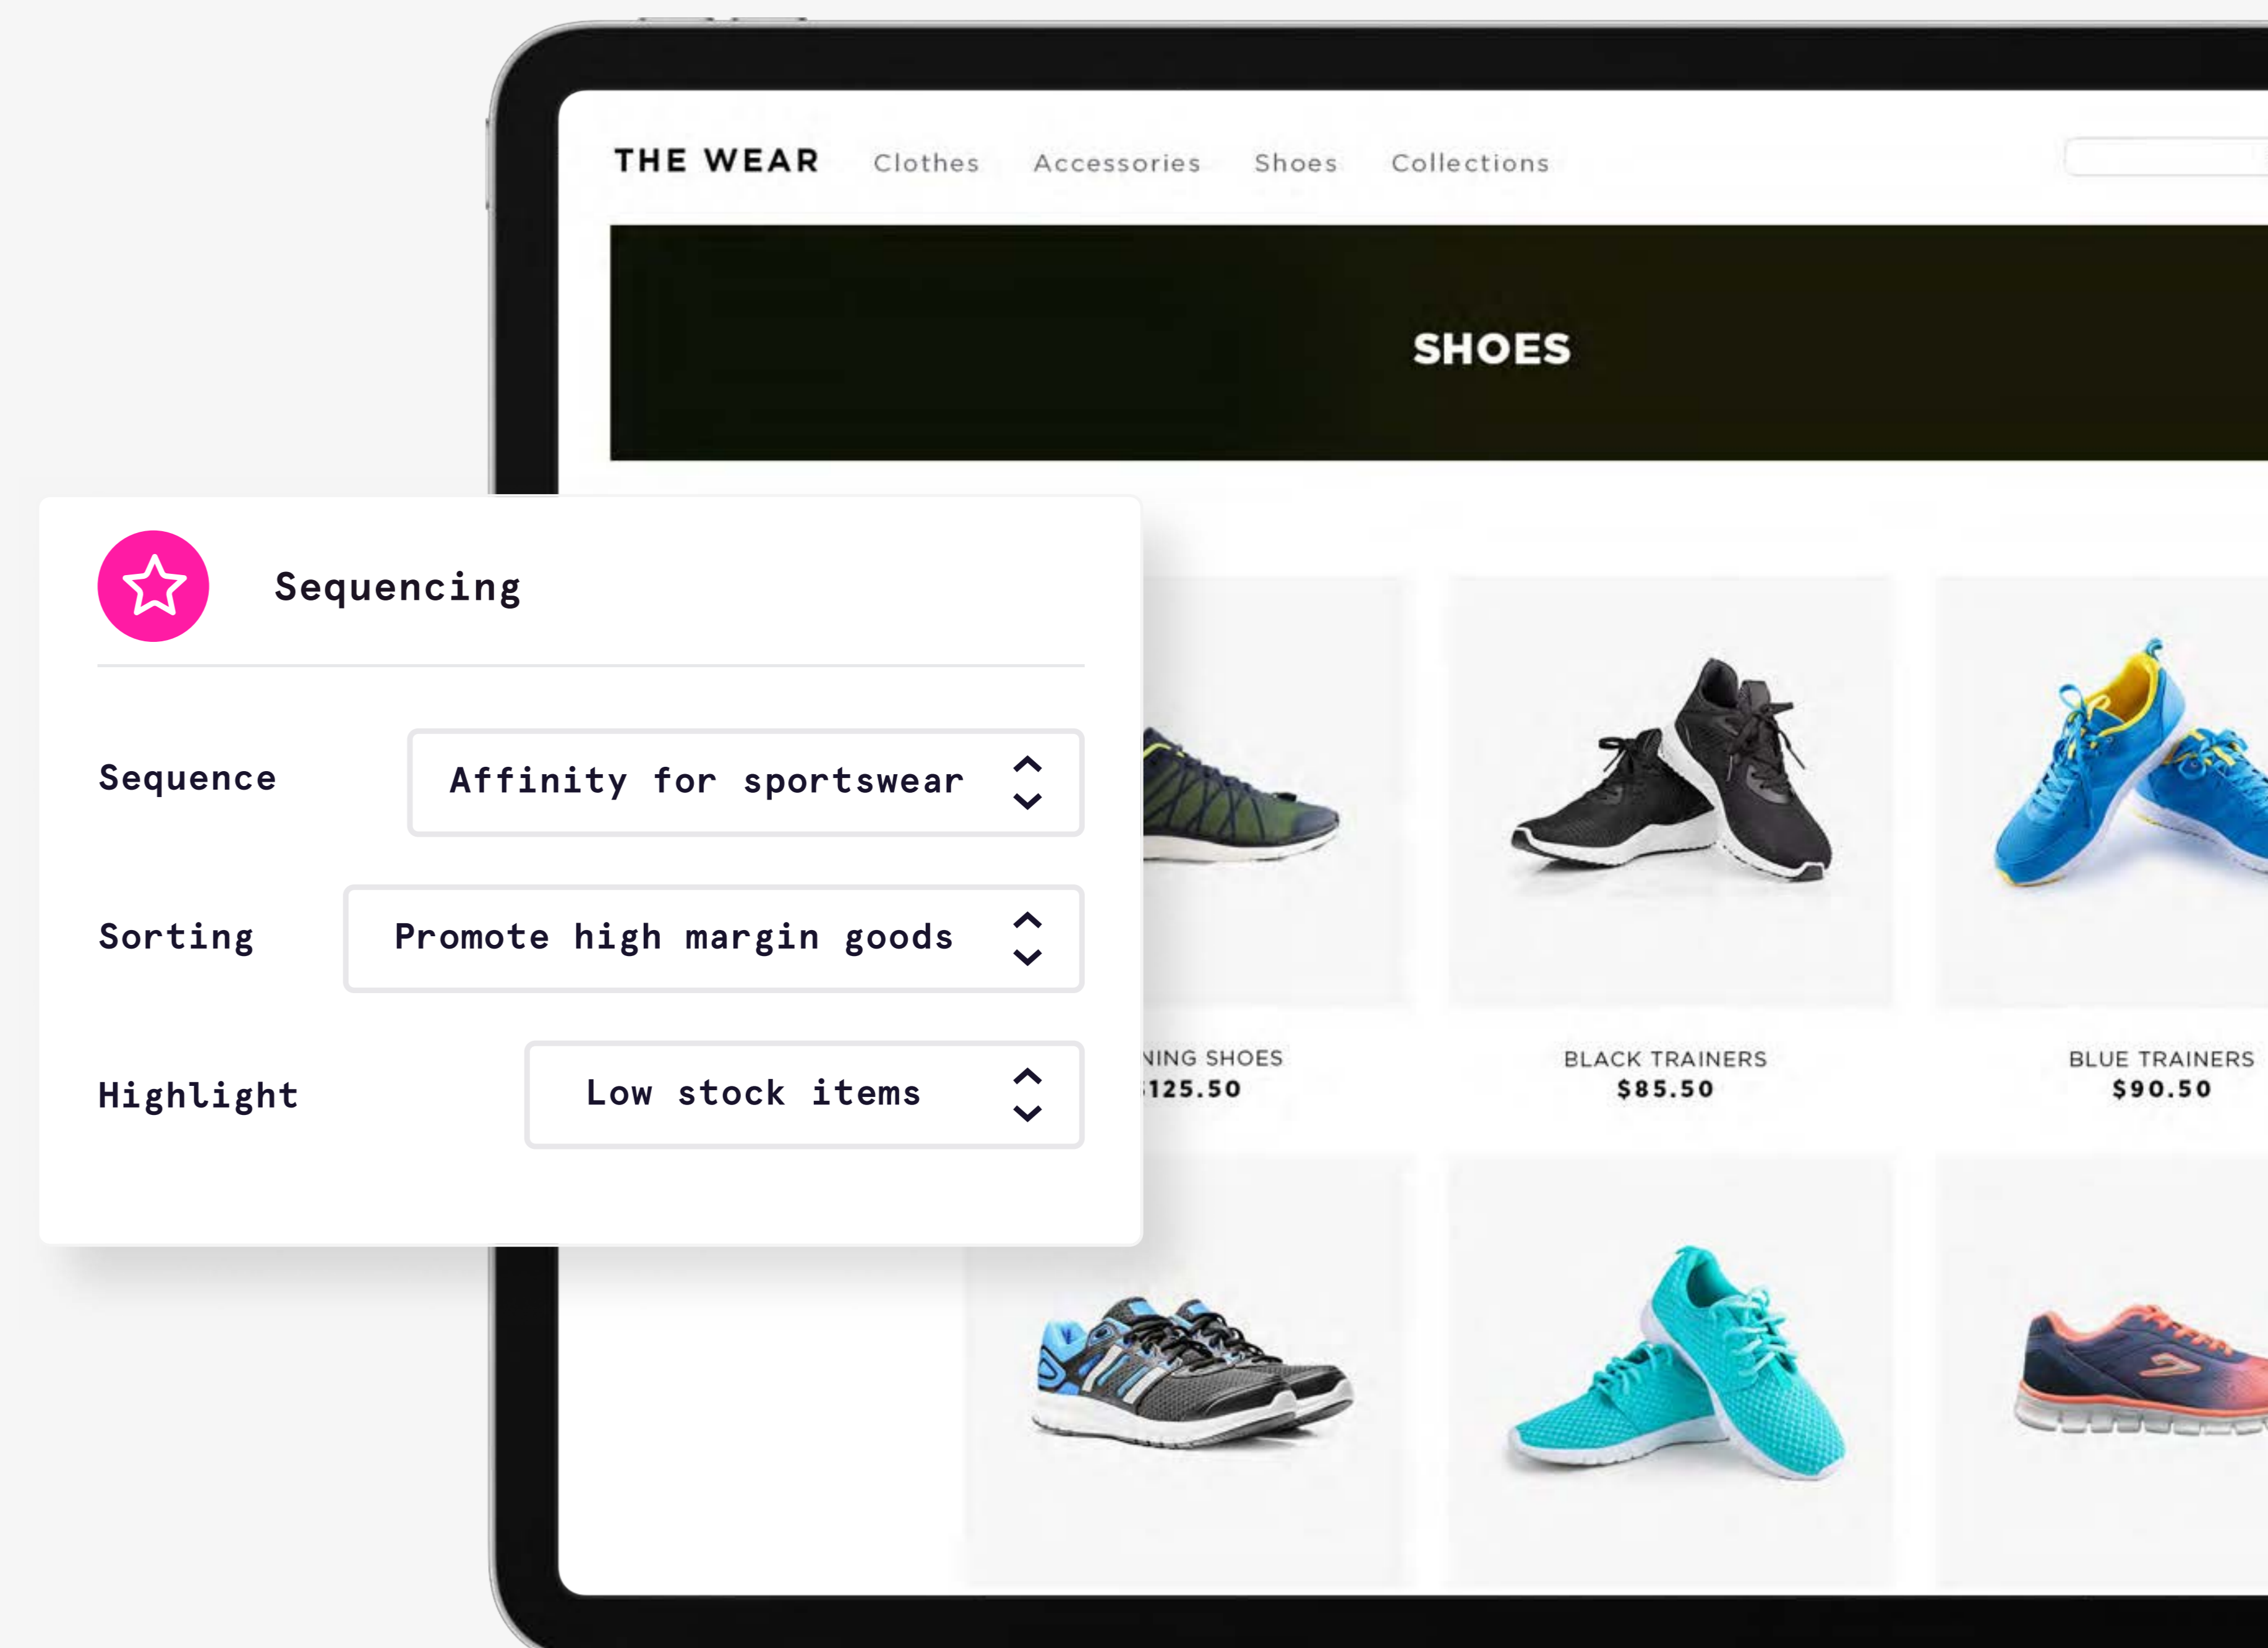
THE WEAR Clothes Accessories Shoes Collections

SHOES

Sequencing

Sequence Affinity for sportswear

Sorting Promote high margin goods

Highlight Low stock items

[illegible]NING SHOES
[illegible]125.50

BLACK TRAINERS
$85.50

BLUE TRAINERS
$90.50